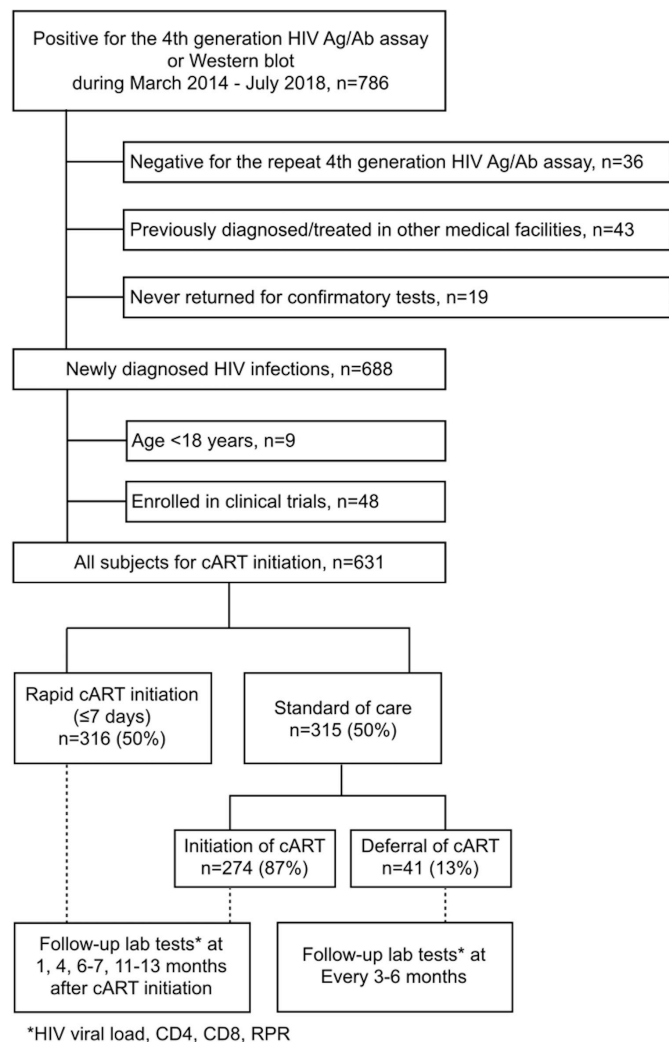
Positive for the 4th generation HIV Ag/Ab assay or Western blot during March 2014 - July 2018, n=786

Negative for the repeat 4th generation HIV Ag/Ab assay, n=36

Previously diagnosed/treated in other medical facilities, n=43

Never returned for confirmatory tests, n=19

Newly diagnosed HIV infections, n=688

Age <18 years, n=9

Enrolled in clinical trials, n=48

All subjects for cART initiation, n=631

Rapid cART initiation (≤7 days) n=316 (50%)

Standard of care n=315 (50%)

Initiation of cART n=274 (87%)

Deferral of cART n=41 (13%)

Follow-up lab tests* at 1, 4, 6-7, 11-13 months after cART initiation

Follow-up lab tests* at Every 3-6 months

*HIV viral load, CD4, CD8, RPR